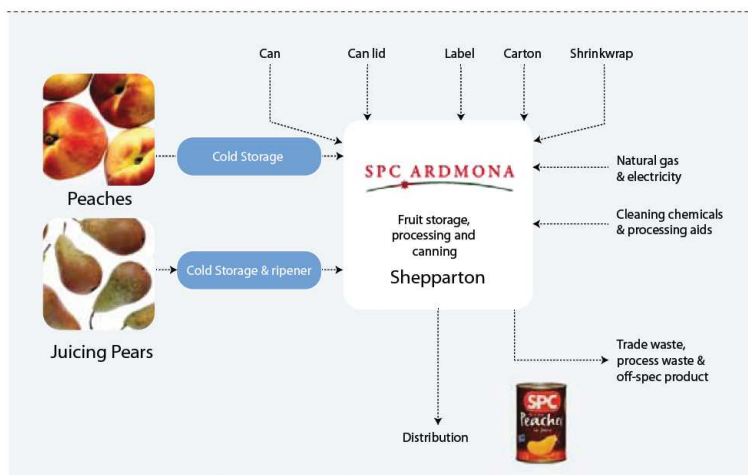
Can
Can lid
Label
Carton
Shrinkwrap

Peaches

Cold Storage

SPC ARDMONA

Fruit storage, processing and canning

Shepparton

Natural gas & electricity

Cleaning chemicals & processing aids

Juicing Pears

Cold Storage & ripener

Trade waste, process waste & off-spec product

Distribution

SPC
Peaches